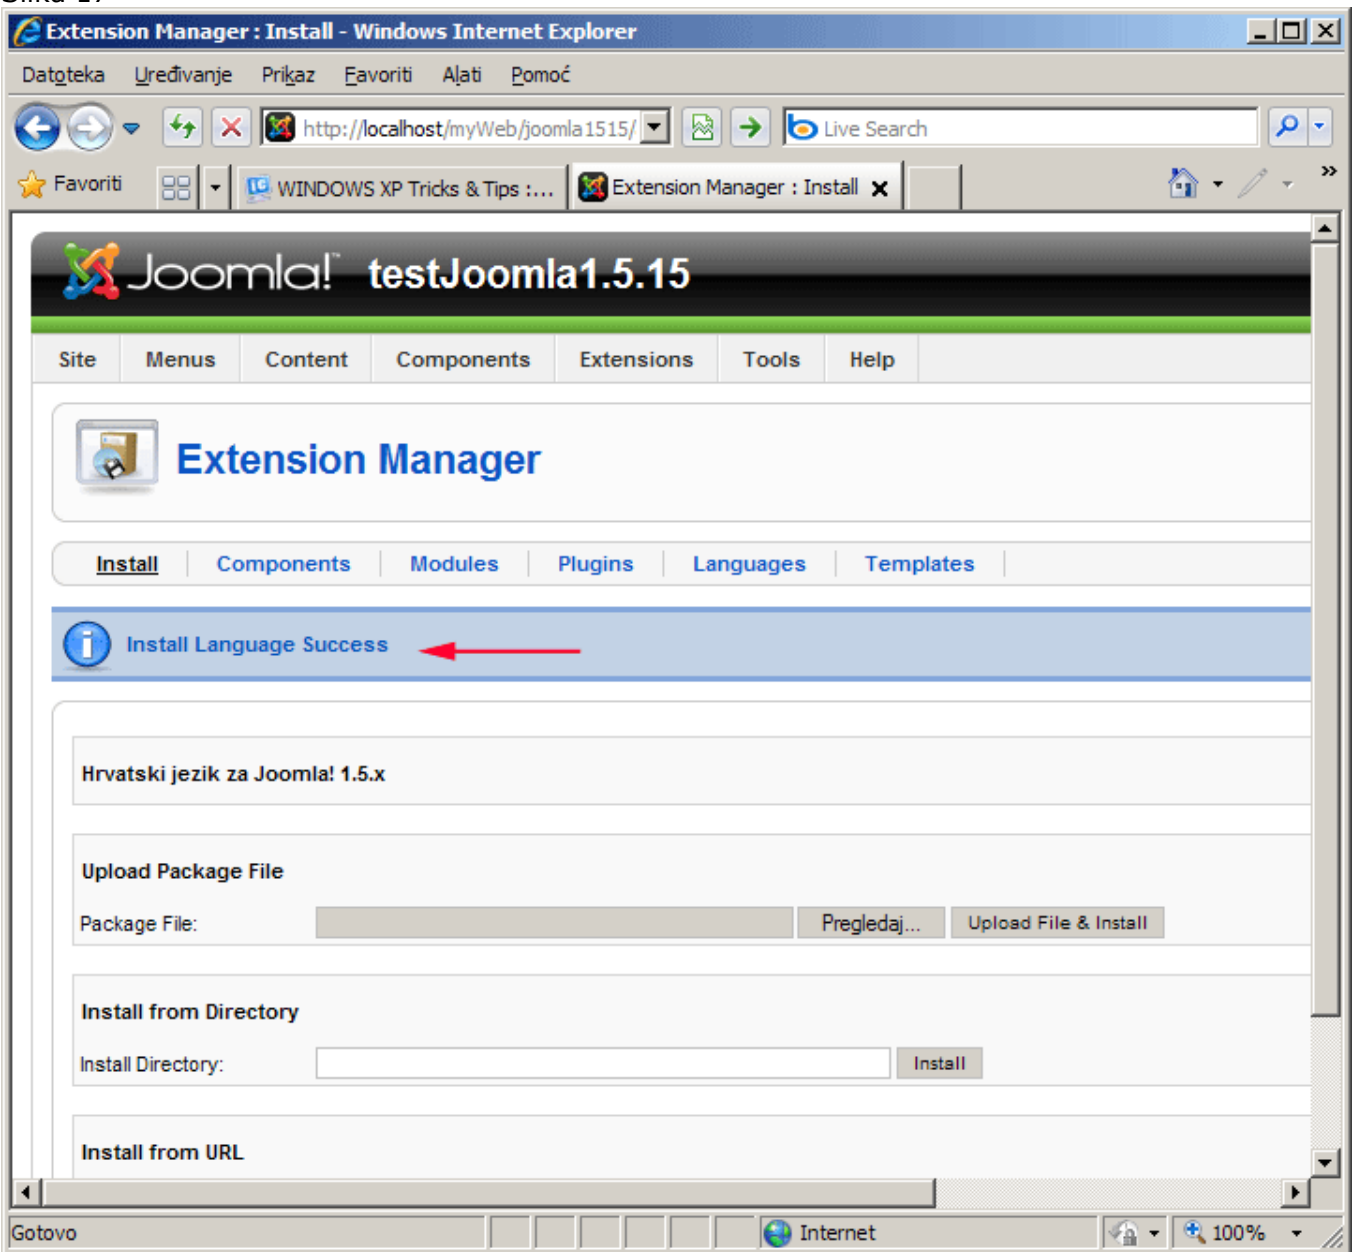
Extension Manager : Install - Windows Internet Explorer

Datoteka Uređivanje Prikaz Favoriti Alati Pomoć

http://localhost/myWeb/joomla1515/

Live Search

Favoriti

WINDOWS XP Tricks & Tips :...

Extension Manager : Install

Joomla! testJoomla1.5.15

Site Menus Content Components Extensions Tools Help

Extension Manager

Install Components Modules Plugins Languages Templates

Install Language Success

Hrvatski jezik za Joomla! 1.5.x

Upload Package File

Package File: Pregledaj... Upload File & Install

Install from Directory

Install Directory: Install

Install from URL

Gotovo Internet 100%